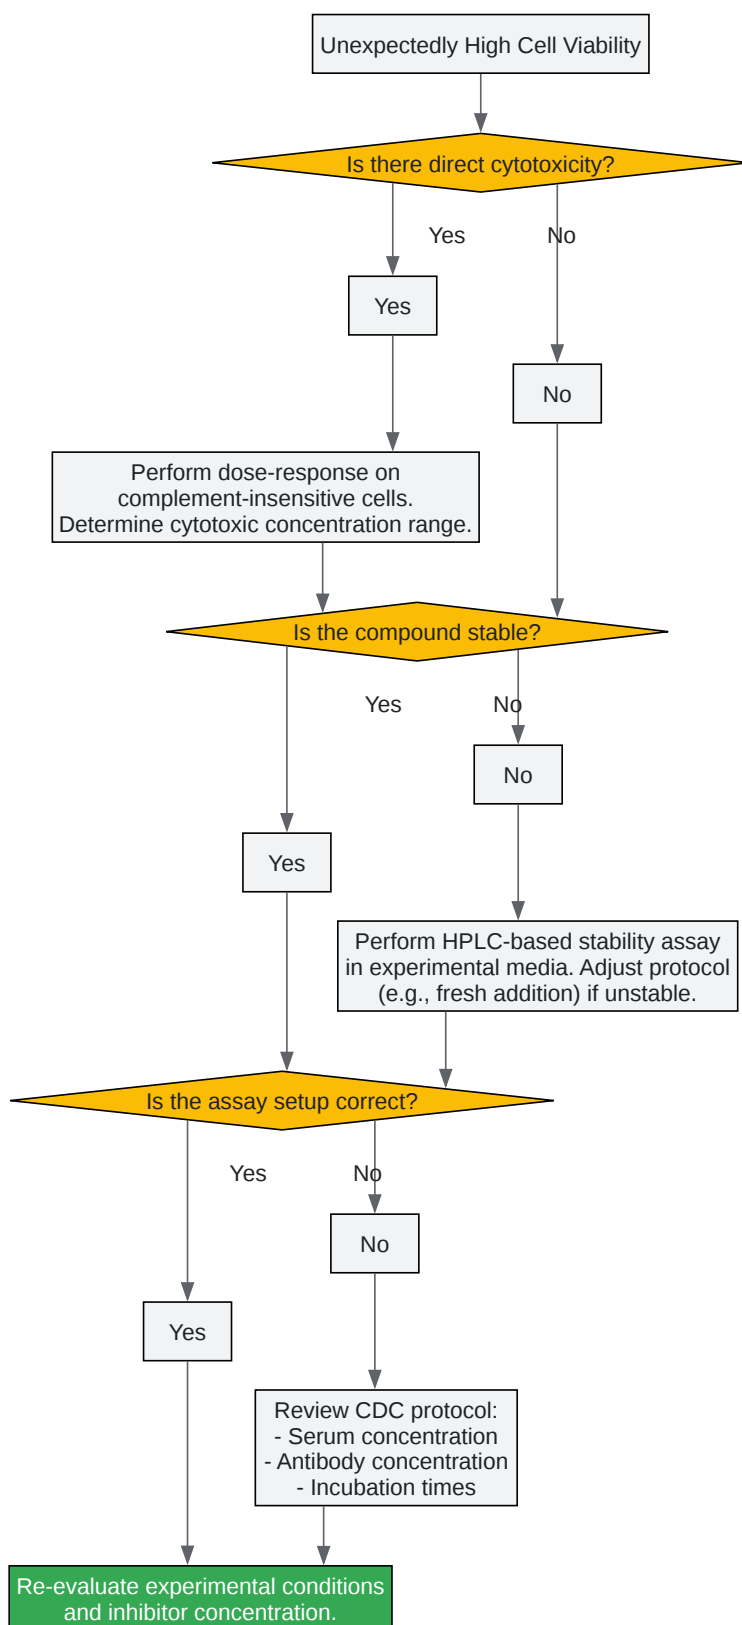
Unexpectedly High Cell Viability

Is there direct cytotoxicity?

Yes

No

Yes

No

Perform dose-response on complement-insensitive cells. Determine cytotoxic concentration range.

Is the compound stable?

Yes

No

No

Yes

Perform HPLC-based stability assay in experimental media. Adjust protocol (e.g., fresh addition) if unstable.

Is the assay setup correct?

Yes

No

No

Yes

Review CDC protocol:
- Serum concentration
- Antibody concentration
- Incubation times

Re-evaluate experimental conditions and inhibitor concentration.